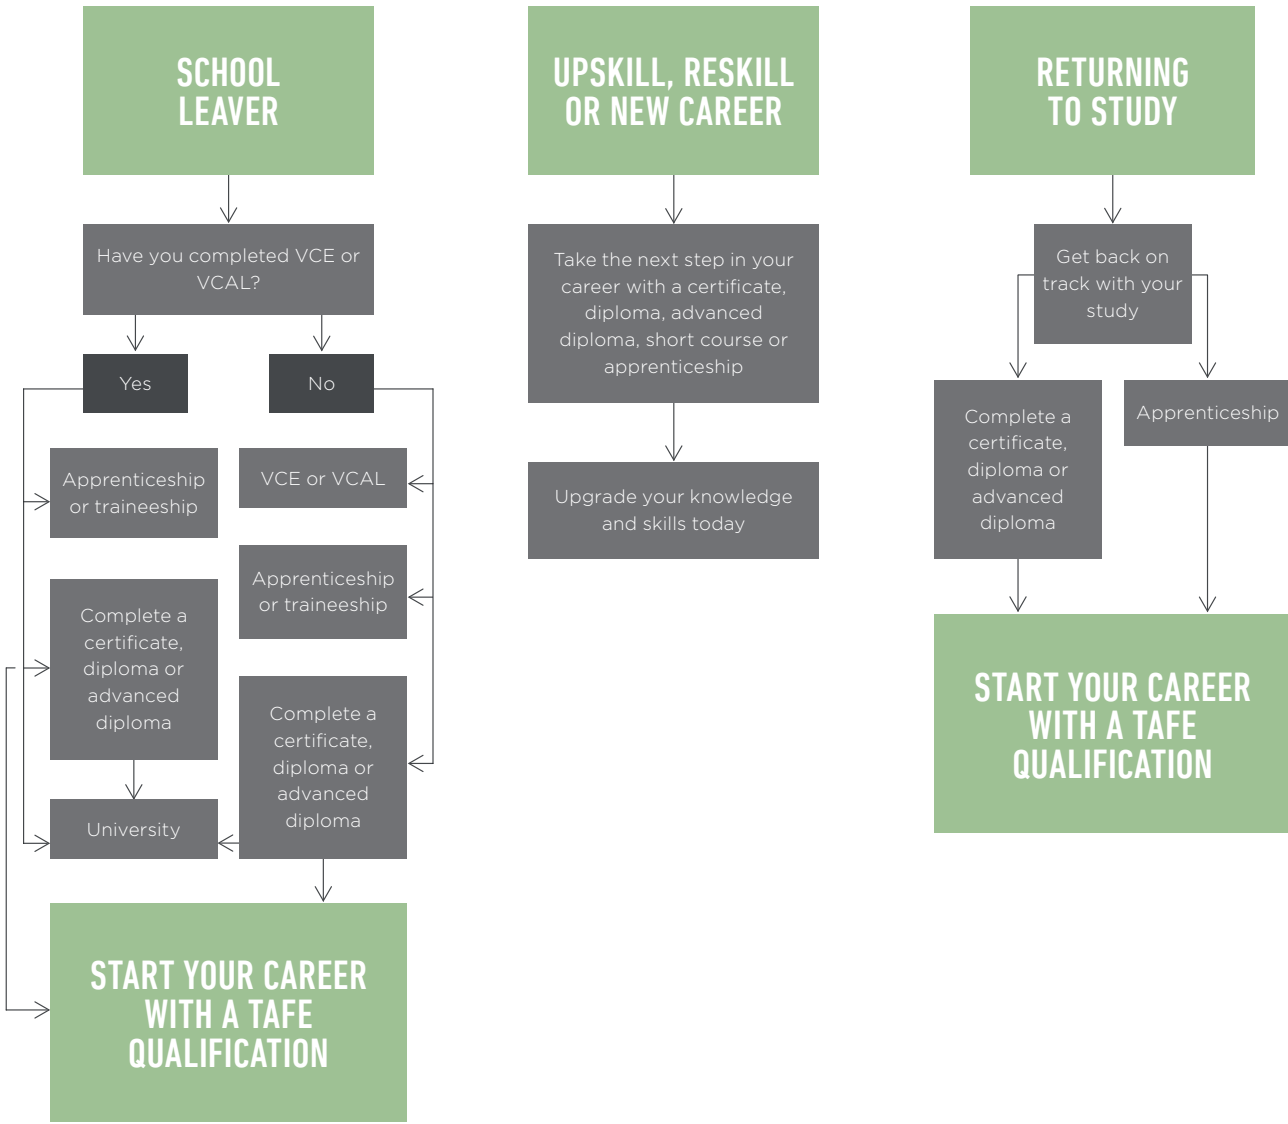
SCHOOL LEAVER

Have you completed VCE or VCAL?

Yes

No

Apprenticeship or traineeship

VCE or VCAL

Apprenticeship or traineeship

Complete a certificate, diploma or advanced diploma

Complete a certificate, diploma or advanced diploma

University

START YOUR CAREER WITH A TAFE QUALIFICATION

UPSKILL, RESKILL OR NEW CAREER

Take the next step in your career with a certificate, diploma, advanced diploma, short course or apprenticeship

Upgrade your knowledge and skills today

RETURNING TO STUDY

Get back on track with your study

Complete a certificate, diploma or advanced diploma

Apprenticeship

START YOUR CAREER WITH A TAFE QUALIFICATION